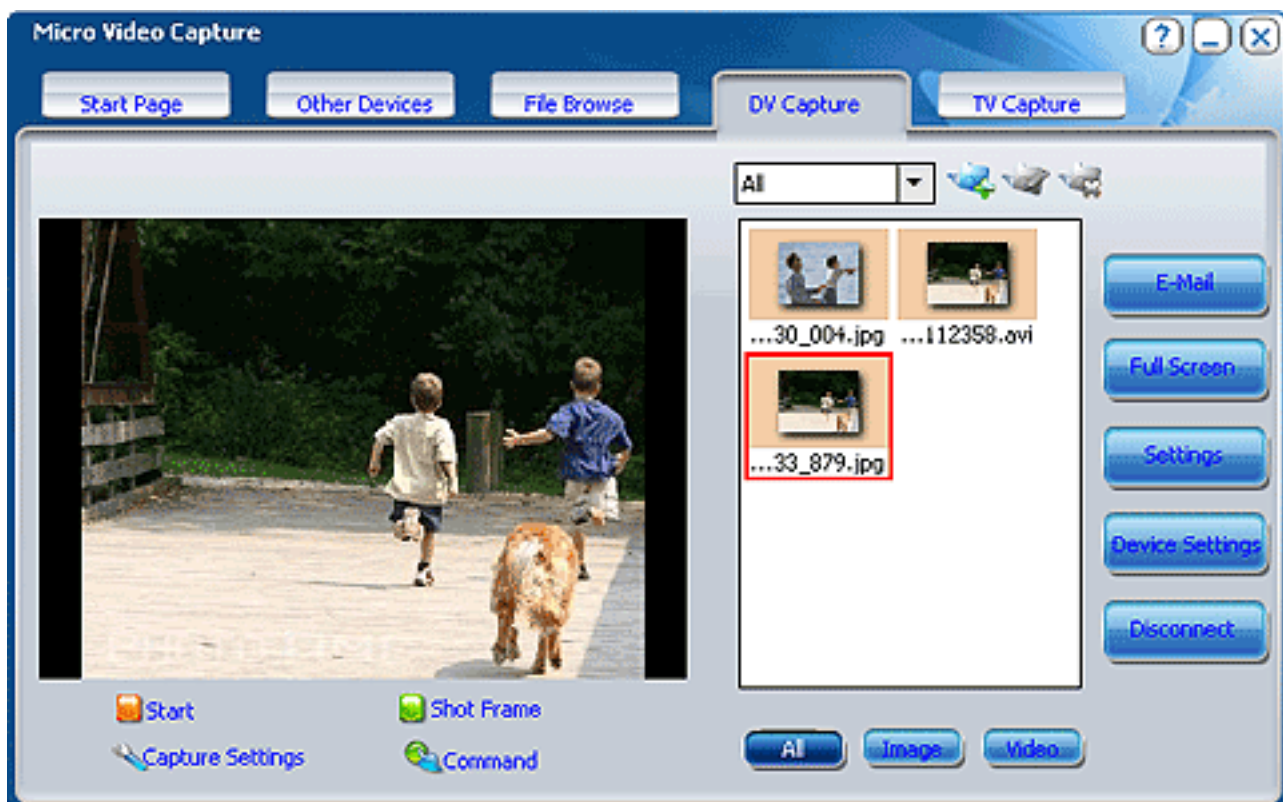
Micro Video Capture

Start Page
Other Devices
File Browse
DV Capture
TV Capture

All

...30_004.jpg
...112358.avi
...33_879.jpg

E-Mail
Full Screen
Settings
Device Settings
Disconnect

Start
Shot Frame
Capture Settings
Command

All
Image
Video